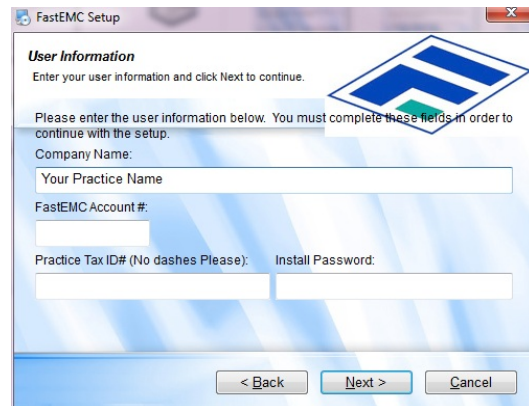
FastEMC Setup

User Information

Enter your user information and click Next to continue.

Please enter the user information below. You must complete these fields in order to continue with the setup.

Company Name:

Your Practice Name

FastEMC Account #:

Practice Tax ID# (No dashes Please):

Install Password:

< Back

Next >

Cancel